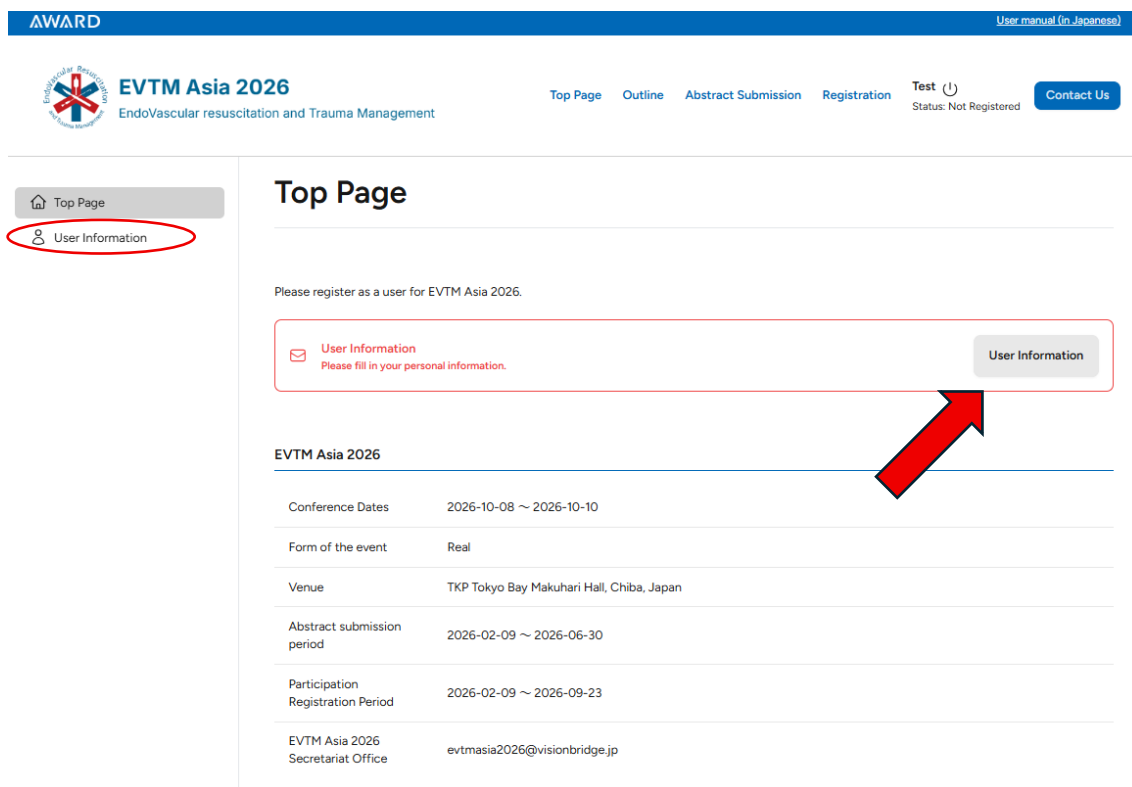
AWARD

User manual (in Japanese)

EndoVascular Resuscitation and Trauma Management

EVTM Asia 2026
EndoVascular resuscitation and Trauma Management

Top Page Outline Abstract Submission Registration

Test
Status: Not Registered

Contact Us

Top Page
User Information

Top Page

Please register as a user for EVTM Asia 2026.

User Information
Please fill in your personal information.

User Information

EVTM Asia 2026

| | |
|---|---|
| Conference Dates | 2026-10-08 ～ 2026-10-10 |
| Form of the event | Real |
| Venue | TKP Tokyo Bay Makuhari Hall, Chiba, Japan |
| Abstract submission period | 2026-02-09 ～ 2026-06-30 |
| Participation Registration Period | 2026-02-09 ～ 2026-09-23 |
| EVTM Asia 2026 Secretariat Office | evtmasia2026@visionbridge.jp |